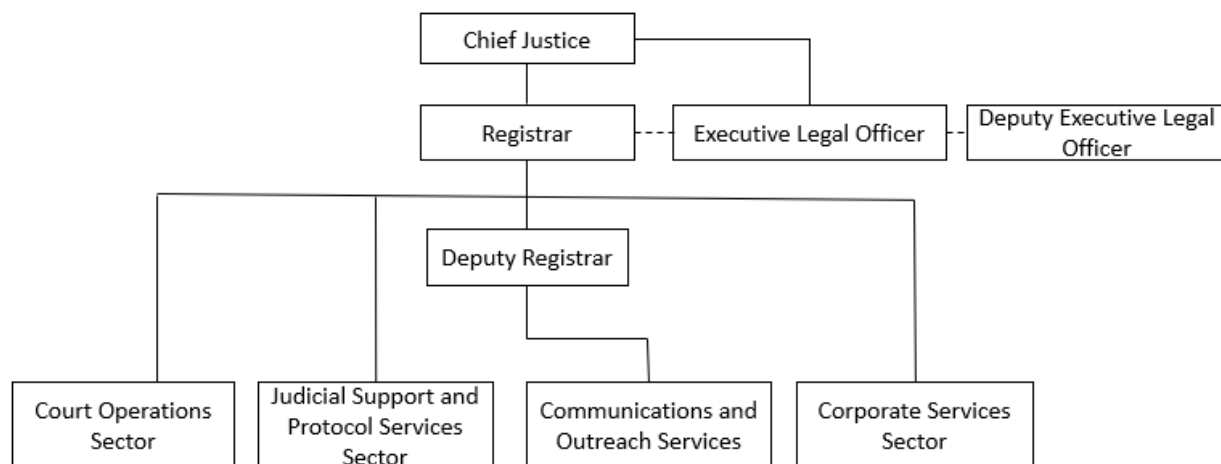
Chief Justice

Registrar

Executive Legal Officer

Deputy Executive Legal Officer

Deputy Registrar

Court Operations Sector

Judicial Support and Protocol Services Sector

Communications and Outreach Services

Corporate Services Sector